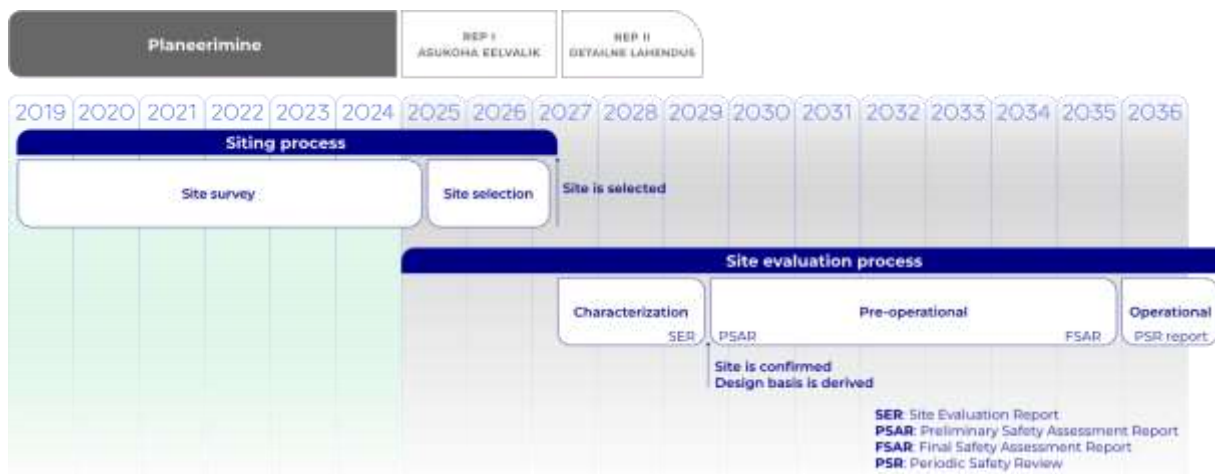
Planeerimine

REP I
ASUKOHA EELVALIK

REP II
DETAILNE LAHENDUS

2019 2020 2021 2022 2023 2024 2025 2026 2027 2028 2029 2030 2031 2032 2033 2034 2035 2036

Siting process

Site survey

Site selection

Site is selected

Site evaluation process

Characterization

SER

Pre-operational

PSAR

FSAR

Operational

PSR report

Site is confirmed
Design basis is derived

**SER**: Site Evaluation Report
**PSAR**: Preliminary Safety Assessment Report
**FSAR**: Final Safety Assessment Report
**PSR**: Periodic Safety Review